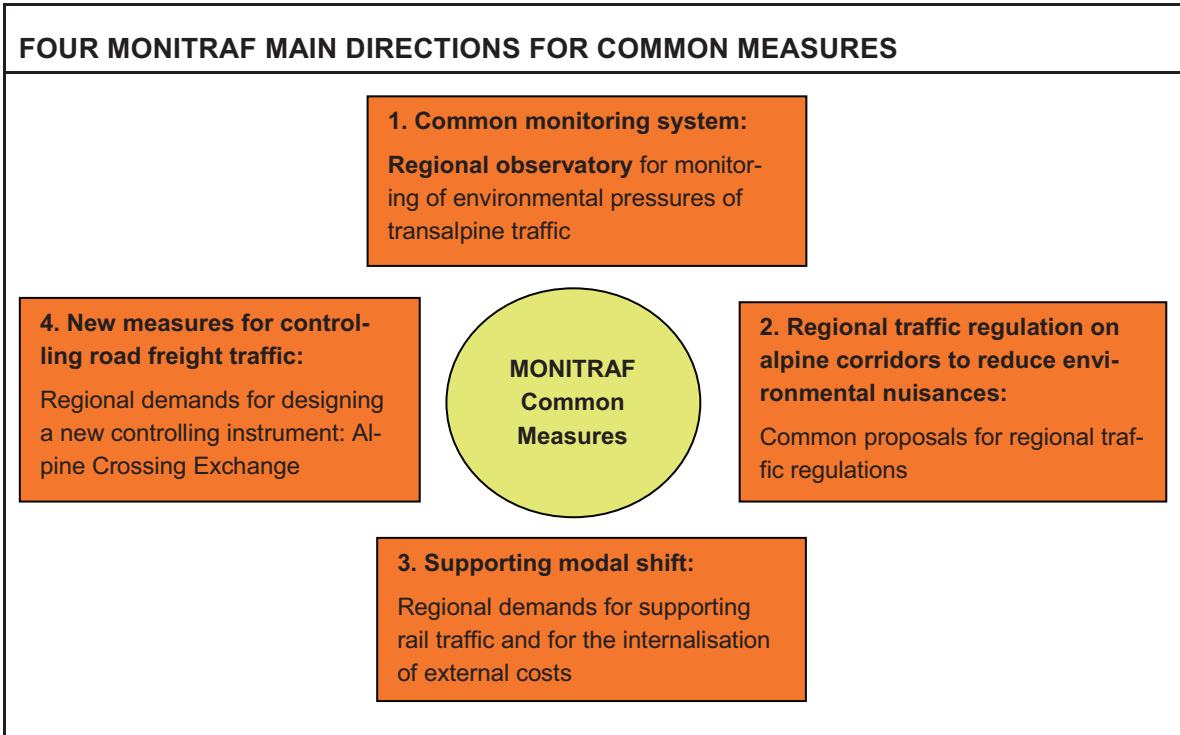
FOUR MONITRAF MAIN DIRECTIONS FOR COMMON MEASURES

1. Common monitoring system:

Regional observatory for monitoring of environmental pressures of transalpine traffic

4. New measures for controlling road freight traffic:

Regional demands for designing a new controlling instrument: Alpine Crossing Exchange

MONITRAF Common Measures

2. Regional traffic regulation on alpine corridors to reduce environmental nuisances:

Common proposals for regional traffic regulations

3. Supporting modal shift:

Regional demands for supporting rail traffic and for the internalisation of external costs